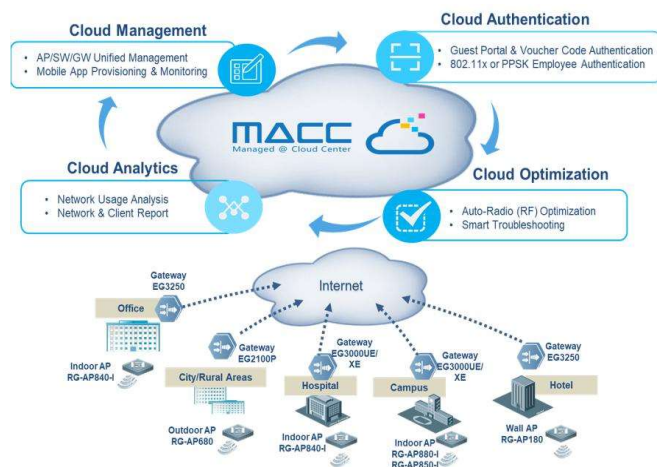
Cloud Management

• AP/SW/GW Unified Management
• Mobile App Provisioning & Monitoring

Cloud Authentication

• Guest Portal & Voucher Code Authentication
• 802.11x or PPSK Employee Authentication

MACC
Managed @ Cloud Center

Cloud Analytics

• Network Usage Analysis
• Network & Client Report

Cloud Optimization

• Auto-Radio (RF) Optimization
• Smart Troubleshooting

Internet

Gateway
EG3250

Office

Indoor AP
RG-AP840-I

Gateway
EG2100P

City/Rural Areas

Outdoor AP
RG-AP680

Gateway
EG3000UE/
XE

Hospital

Indoor AP
RG-AP840-I

Gateway
EG3000UE/
XE

Campus

Indoor AP
RG-AP880-I
RG-AP850-I

Gateway
EG3250

Hotel

Wall AP
RG-AP180